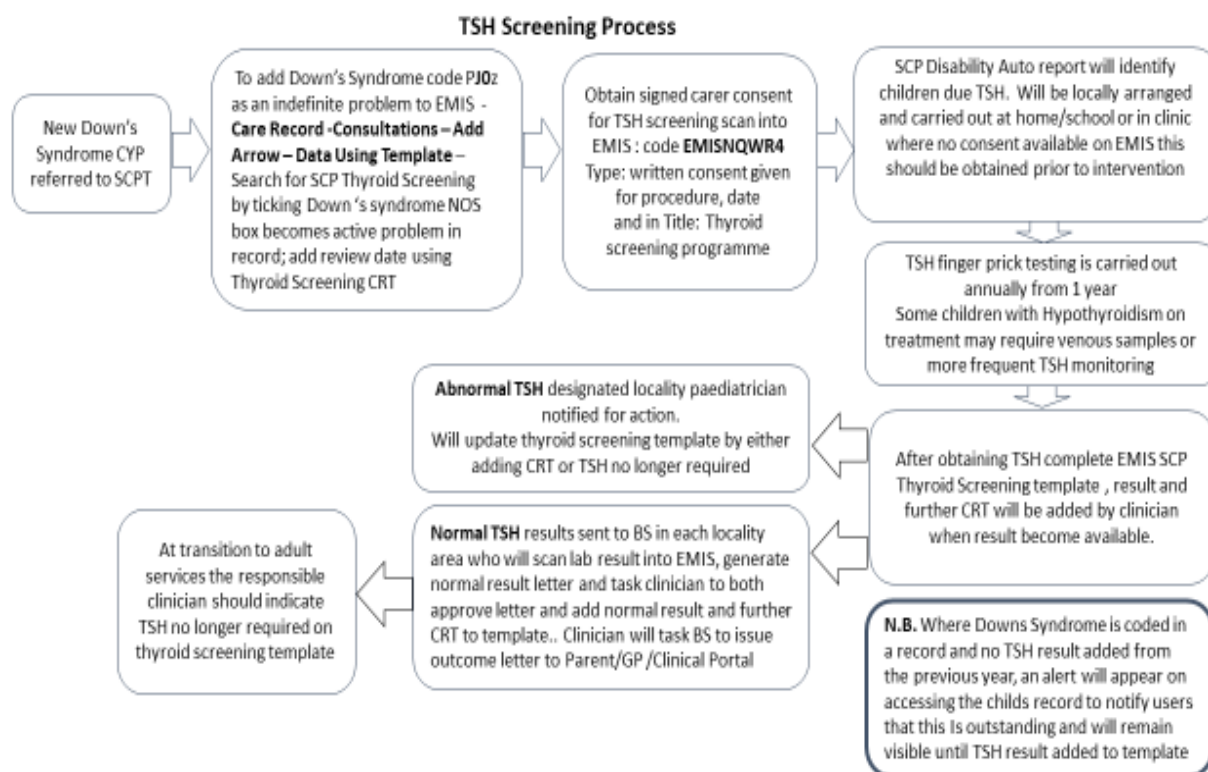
**TSH Screening Process**

New Down's Syndrome CYP referred to SCPT

To add Down's Syndrome code PJ0z as an indefinite problem to EMIS - **Care Record -Consultations – Add Arrow – Data Using Template** – Search for SCP Thyroid Screening by ticking Down 's syndrome NOS box becomes active problem in record; add review date using Thyroid Screening CRT

Obtain signed carer consent for TSH screening scan into EMIS : code **EMISNQWR4** Type: written consent given for procedure, date and in Title: Thyroid screening programme

SCP Disability Auto report will identify children due TSH. Will be locally arranged and carried out at home/school or in clinic where no consent available on EMIS this should be obtained prior to intervention

TSH finger prick testing is carried out annually from 1 year
Some children with Hypothyroidism on treatment may require venous samples or more frequent TSH monitoring

After obtaining TSH complete EMIS SCP Thyroid Screening template , result and further CRT will be added by clinician when result become available.

**Abnormal TSH** designated locality paediatrician notified for action.
Will update thyroid screening template by either adding CRT or TSH no longer required

**Normal TSH** results sent to BS in each locality area who will scan lab result into EMIS, generate normal result letter and task clinician to both approve letter and add normal result and further CRT to template.. Clinician will task BS to issue outcome letter to Parent/GP /Clinical Portal

At transition to adult services the responsible clinician should indicate TSH no longer required on thyroid screening template

**N.B.** Where Downs Syndrome is coded in a record and no TSH result added from the previous year, an alert will appear on accessing the childs record to notify users that this Is outstanding and will remain visible until TSH result added to template